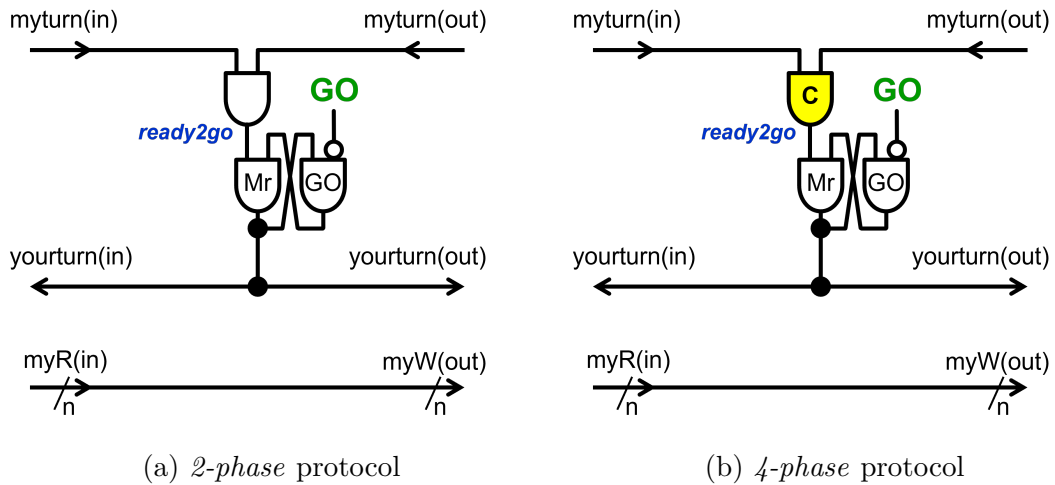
myturn(in)
myturn(out)
GO
ready2go
Mr
GO
yourturn(in)
yourturn(out)
myR(in)
myW(out)
n
n

(a) *2-phase* protocol

myturn(in)
myturn(out)
C
GO
ready2go
Mr
GO
yourturn(in)
yourturn(out)
myR(in)
myW(out)
n
n

(b) *4-phase* protocol